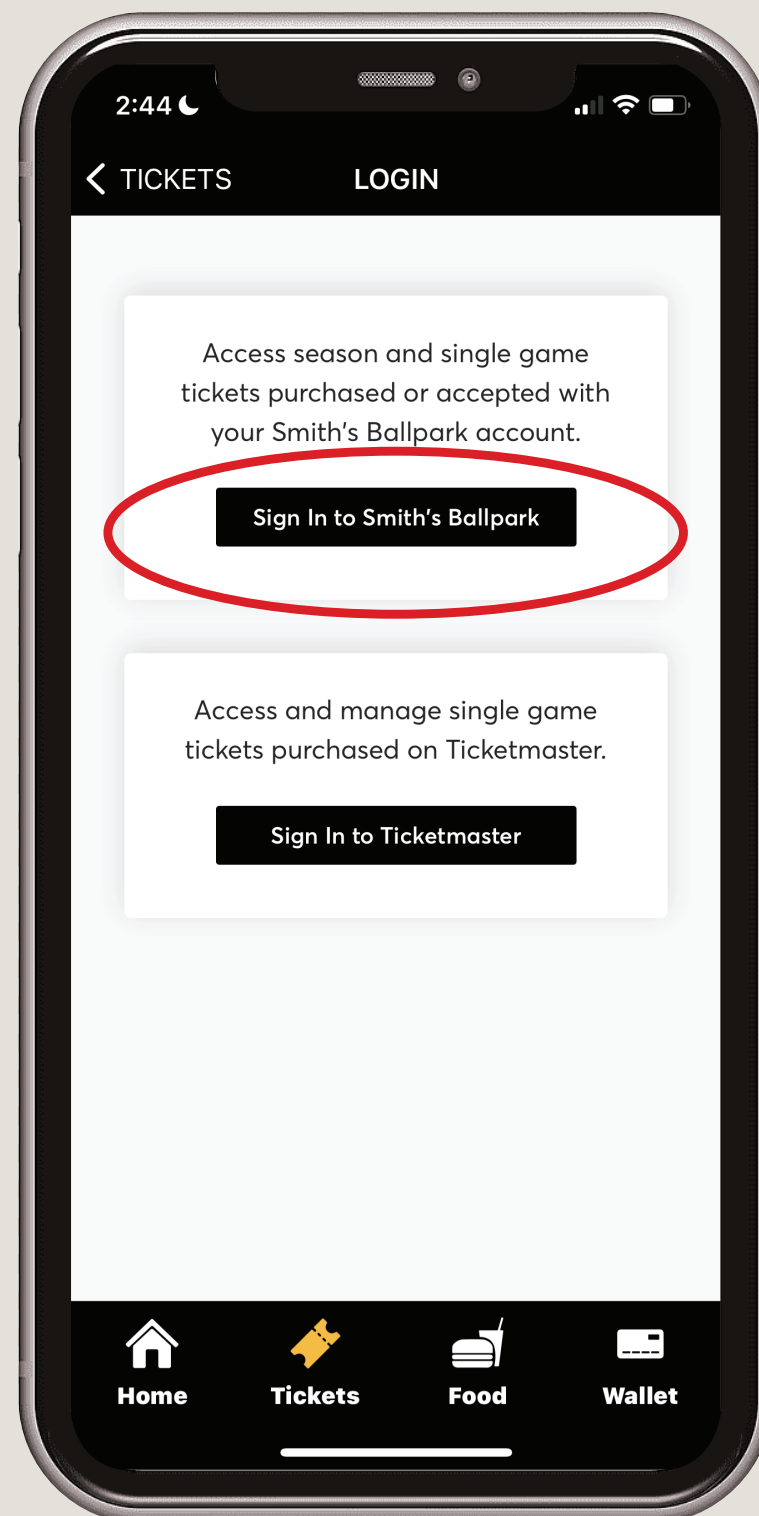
2:44

< TICKETS LOGIN

Access season and single game tickets purchased or accepted with your Smith's Ballpark account.

Sign In to Smith's Ballpark

Access and manage single game tickets purchased on Ticketmaster.

Sign In to Ticketmaster

Home Tickets Food Wallet